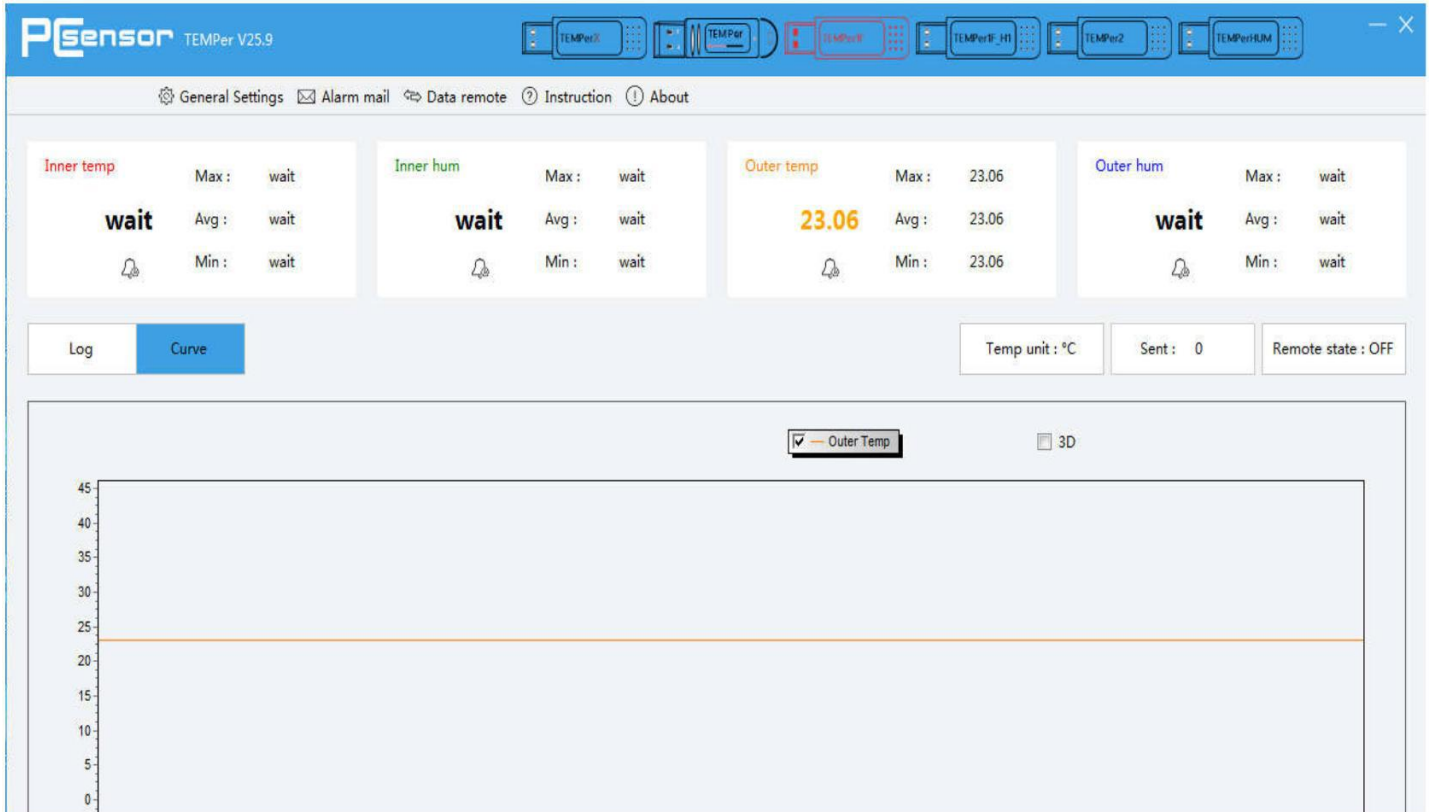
PCsensor TEMPer V25.9

TEMPerX TEMPer TEMPerV TEMPer1F_H1 TEMPer2 TEMPerHUM

General Settings Alarm mail Data remote Instruction About

Inner temp
wait
Max : wait
Avg : wait
Min : wait

Inner hum
wait
Max : wait
Avg : wait
Min : wait

Outer temp
23.06
Max : 23.06
Avg : 23.06
Min : 23.06

Outer hum
wait
Max : wait
Avg : wait
Min : wait

Log Curve

Temp unit : °C Sent : 0 Remote state : OFF

Outer Temp 3D

45
40
35
30
25
20
15
10
5
0